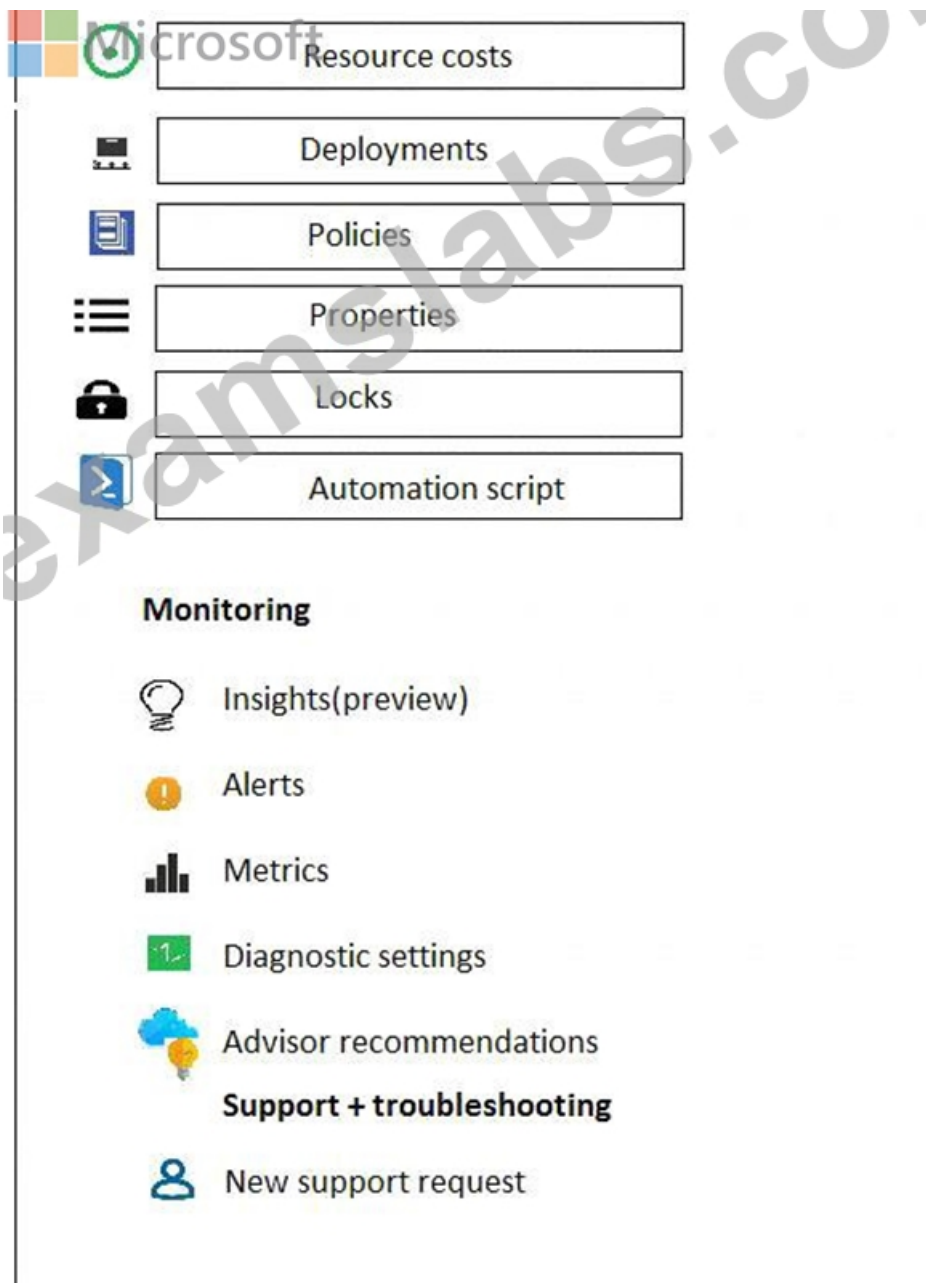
Microsoft
Resource costs
Deployments
Policies
Properties
Locks
Automation script

examslabs.co

Monitoring

Insights(preview)

Alerts

Metrics

Diagnostic settings

Advisor recommendations

Support + troubleshooting

New support request